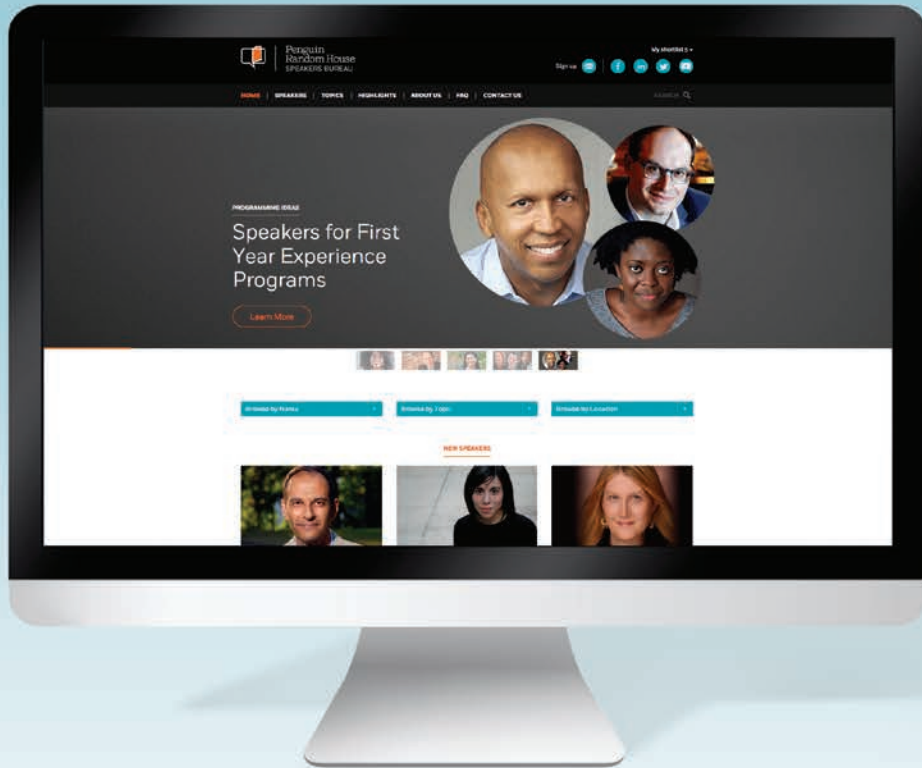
Penguin Random House SPEAKERS BUREAU

My shortlist

Sign up

HOME | SPEAKERS | TOPICS | HIGHLIGHTS | ABOUT US | FAQ | CONTACT US

SEARCH

PROGRAMMING IDEAS

Speakers for First Year Experience Programs

Learn More

Browse by Name

Browse by Topic

Browse by Location

NEW SPEAKERS